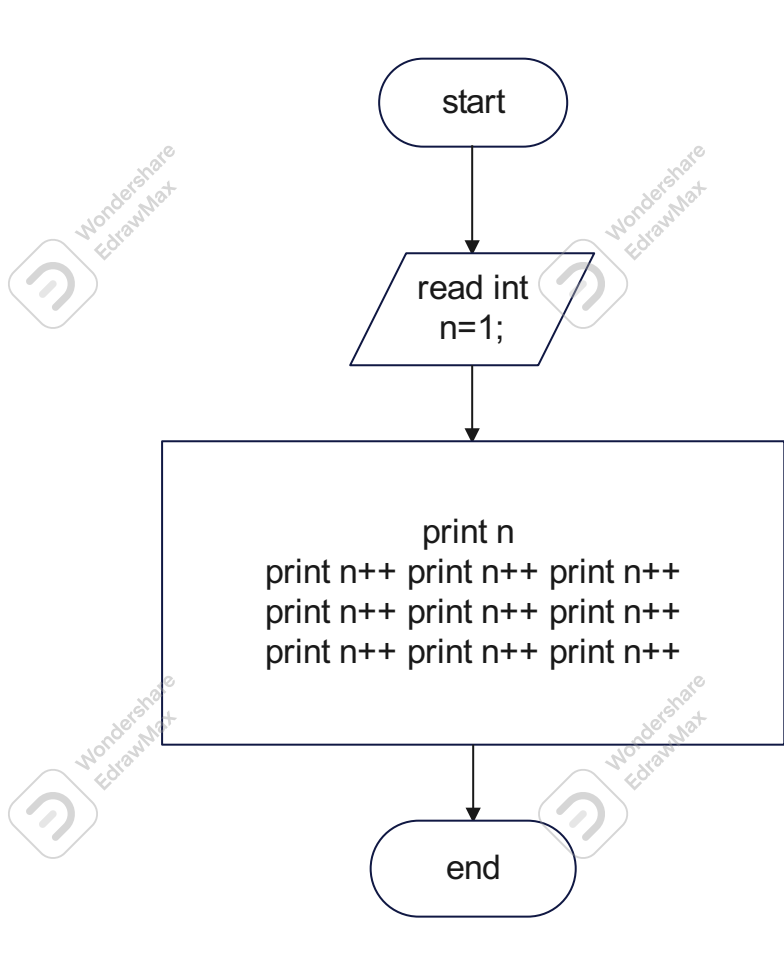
start

Wondershare EdrawMax

Wondershare EdrawMax

read int n=1;

print n
print n++ print n++ print n++
print n++ print n++ print n++
print n++ print n++ print n++

Wondershare EdrawMax

Wondershare EdrawMax

end